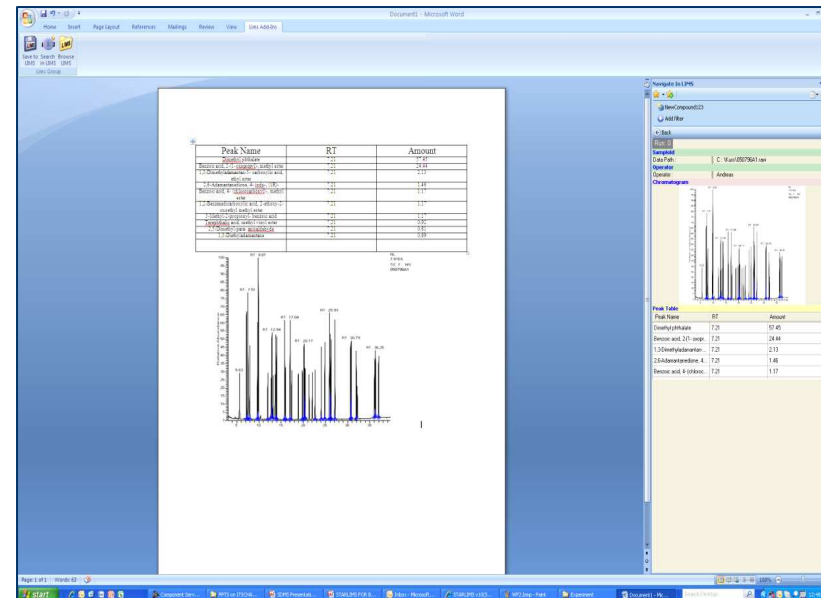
Document1 - Microsoft Word

Home Insert Page Layout References Mailings Review View Lims Add-Ins

Save to UMS Search in UMS Browse UMS
Lims Group

| Peak Name | RT | Amount |
|---|---|---|
| Dimethyl phthalate | 7.21 | 57.45 |
| Benzoic acid, 2-(1-oxopropyl)-, methyl ester | 7.21 | 24.44 |
| 1,3-Dimethyladamantane-5-carboxylic acid, ethyl ester | 7.21 | 2.13 |
| 2,6-Adamantanedione, 4-(endo-1R)- | 7.21 | 1.46 |
| Benzoic acid, 4-(chloromethyl)-, methyl ester | 7.21 | 1.17 |
| 1,2-Benzenedicarboxylic acid, 2-ethoxy-2-oxoethyl methyl ester | 7.21 | 1.17 |
| 2-Methyl-2-propenyl-benzoic acid | 7.21 | 1.17 |
| Terephthalic acid, methyl vinyl ester | 7.21 | 0.92 |
| 2,5-Dimethyl para-anisaldehyde | 7.21 | 0.81 |
| 1,3-Dimethyladamantane | 7.21 | 0.09 |
| | | |

RT 8.07
RT 7.93
RT 12.96
RT 17.04
RT 20.17
RT 26.05
RT 28.74
RT 36.25

Navigate In LIMS
NewCompound123
Add Filter
Back
Run 0
SampleId
Data Path: C:\Xcal\050796A1.raw
Operator
Operator Andreas
Chromatogram

Peak Table
| Peak Name | RT | Amount |
|---|---|---|
| Dimethyl phthalate | 7.21 | 57.45 |
| Benzoic acid, 2-(1-oxopr... | 7.21 | 24.44 |
| 1,3-Dimethyladamantan... | 7.21 | 2.13 |
| 2,6-Adamantanedione, 4... | 7.21 | 1.46 |
| Benzoic acid, 4-(chloroc... | 7.21 | 1.17 |

Page: 1 of 1 Words: 63 100%

start Component Serv... WFS on ITSCWi... SDMS Presentati... STARLIMS FOR B... Inbox - Microsoft... STARLIMS v10.5... WF2.bmp - Paint Experiment Document1 - Mi... Search Desktop